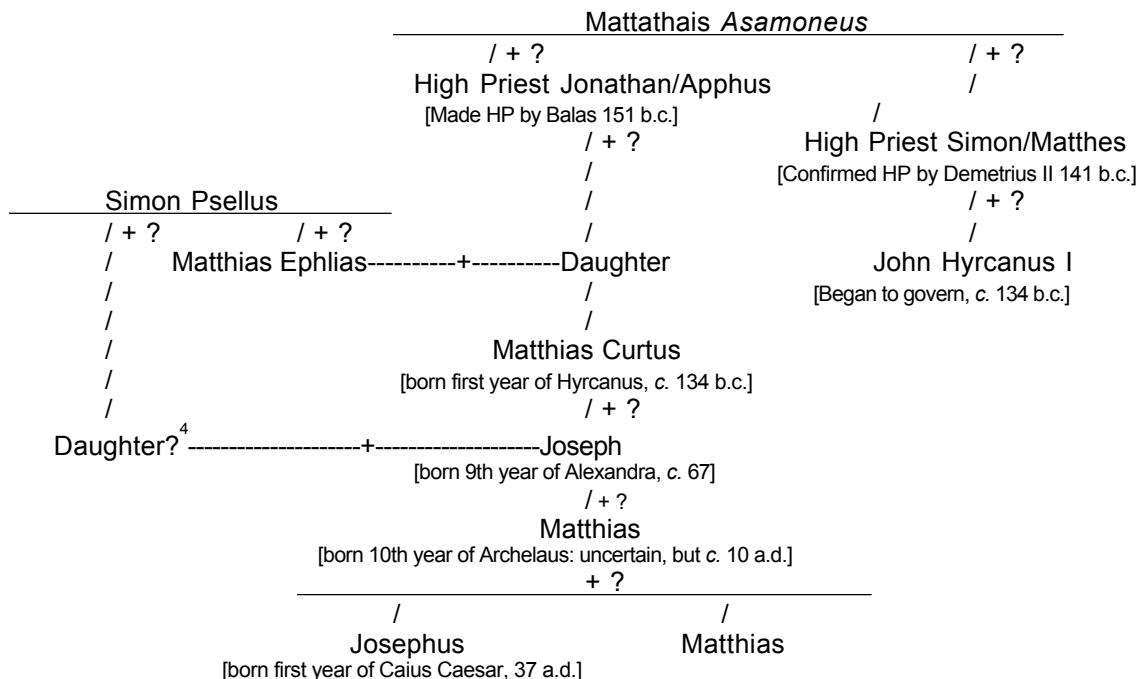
Mattathais *Asamoneus*

/ + ?
High Priest Jonathan/Apphus
[Made HP by Balas 151 b.c.]
/ + ?
/
/
/

/ + ?
/
/
High Priest Simon/Matthes
[Confirmed HP by Demetrius II 141 b.c.]
/ + ?
/
John Hyrcanus I
[Began to govern, *c.* 134 b.c.]

Simon Psellus
/ + ? / + ?
/ Matthias Ephlias----------+----------Daughter
/ /
/ /
/ Matthias Curtus
/ [born first year of Hyrcanus, *c.* 134 b.c.]
/ / + ?
Daughter?$^4$-------------------+-------------------Joseph
[born 9th year of Alexandra, *c.* 67]
/ + ?
Matthias
[born 10th year of Archelaus: uncertain, but *c.* 10 a.d.]
+ ?
/ /
Josephus Matthias
[born first year of Caius Caesar, 37 a.d.]